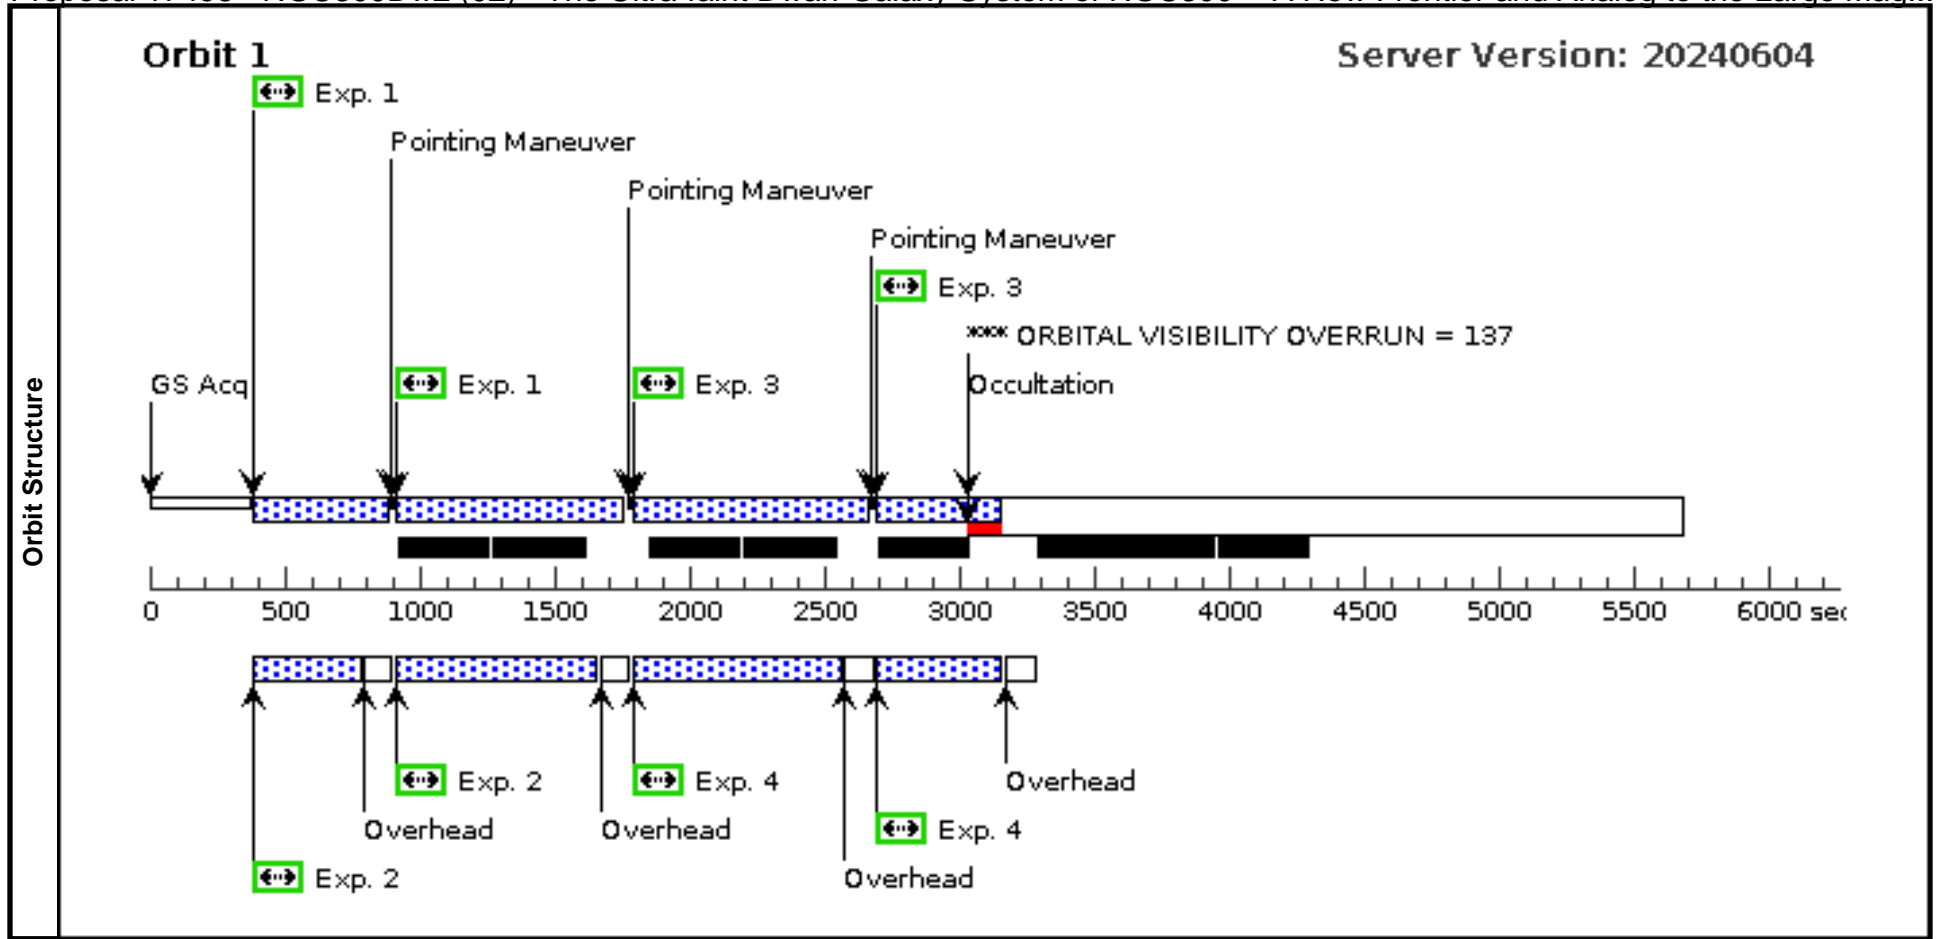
Orbit Structure

Orbit 1

Server Version: 20240604

Exp. 1

Pointing Maneuver

Pointing Maneuver

Pointing Maneuver

Exp. 3

*** ORBITAL VISIBILITY OVERRUN = 137

GS Acq

Exp. 1

Exp. 3

Occultation

0 500 1000 1500 2000 2500 3000 3500 4000 4500 5000 5500 6000 se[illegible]

Exp. 2

Exp. 4

Overhead

Overhead

Overhead

Exp. 4

Overhead

Exp. 2